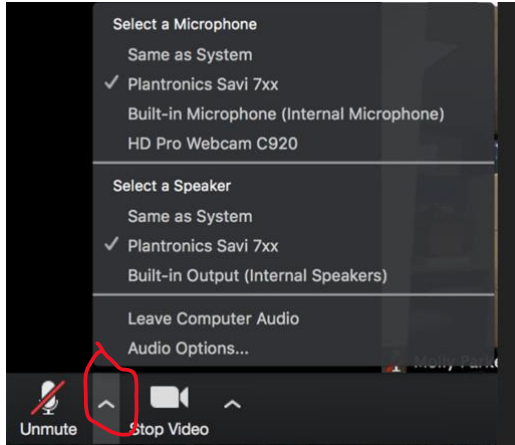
Select a Microphone
Same as System
✓ Plantronics Savi 7xx
Built-in Microphone (Internal Microphone)
HD Pro Webcam C920

Select a Speaker
Same as System
✓ Plantronics Savi 7xx
Built-in Output (Internal Speakers)

Leave Computer Audio
Audio Options...

Molly Park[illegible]

Unmute
Stop Video